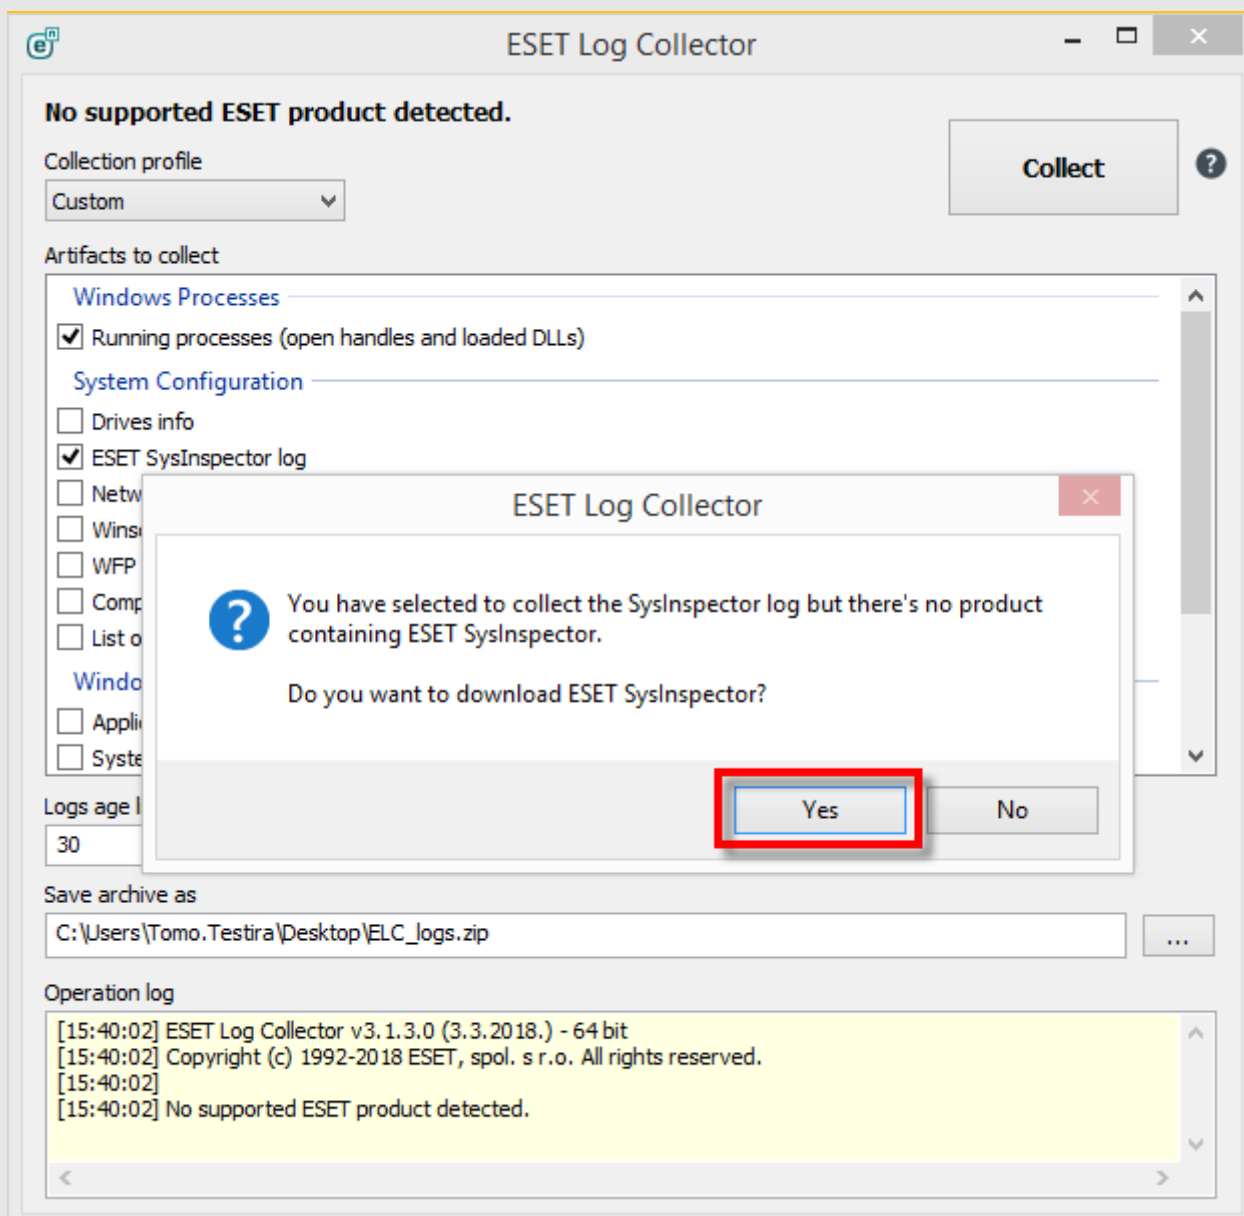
ESET Log Collector

No supported ESET product detected.

Collection profile

Custom

Collect

?

Artifacts to collect

Windows Processes

Running processes (open handles and loaded DLLs)

System Configuration

Drives info

ESET SysInspector log

Netw

Wins

WFP

Comp

List o

Windo

Appli

Syste

Logs age l

30

ESET Log Collector

You have selected to collect the SysInspector log but there's no product containing ESET SysInspector.

Do you want to download ESET SysInspector?

Yes

No

Save archive as

C:\Users\Tomo.Testira\Desktop\ELC_logs.zip

...

Operation log

[15:40:02] ESET Log Collector v3.1.3.0 (3.3.2018.) - 64 bit
[15:40:02] Copyright (c) 1992-2018 ESET, spol. s r.o. All rights reserved.
[15:40:02]
[15:40:02] No supported ESET product detected.